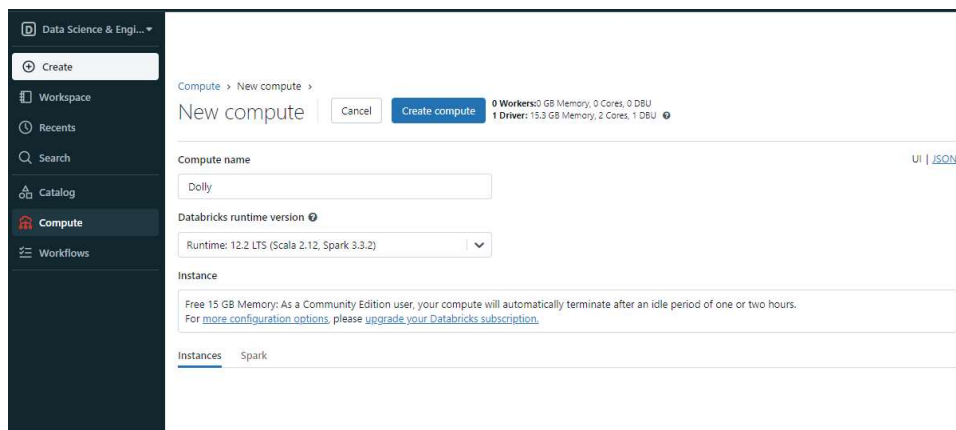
D Data Science & Engi...

Create

Workspace

Recents

Search

Catalog

Compute

Workflows

Compute › New compute ›

New compute

Cancel

Create compute

0 Workers:0 GB Memory, 0 Cores, 0 DBU
1 Driver: 15.3 GB Memory, 2 Cores, 1 DBU

Compute name

UI | JSON

Dolly

Databricks runtime version

Runtime: 12.2 LTS (Scala 2.12, Spark 3.3.2)

Instance

Free 15 GB Memory: As a Community Edition user, your compute will automatically terminate after an idle period of one or two hours.
For more configuration options, please upgrade your Databricks subscription.

Instances Spark